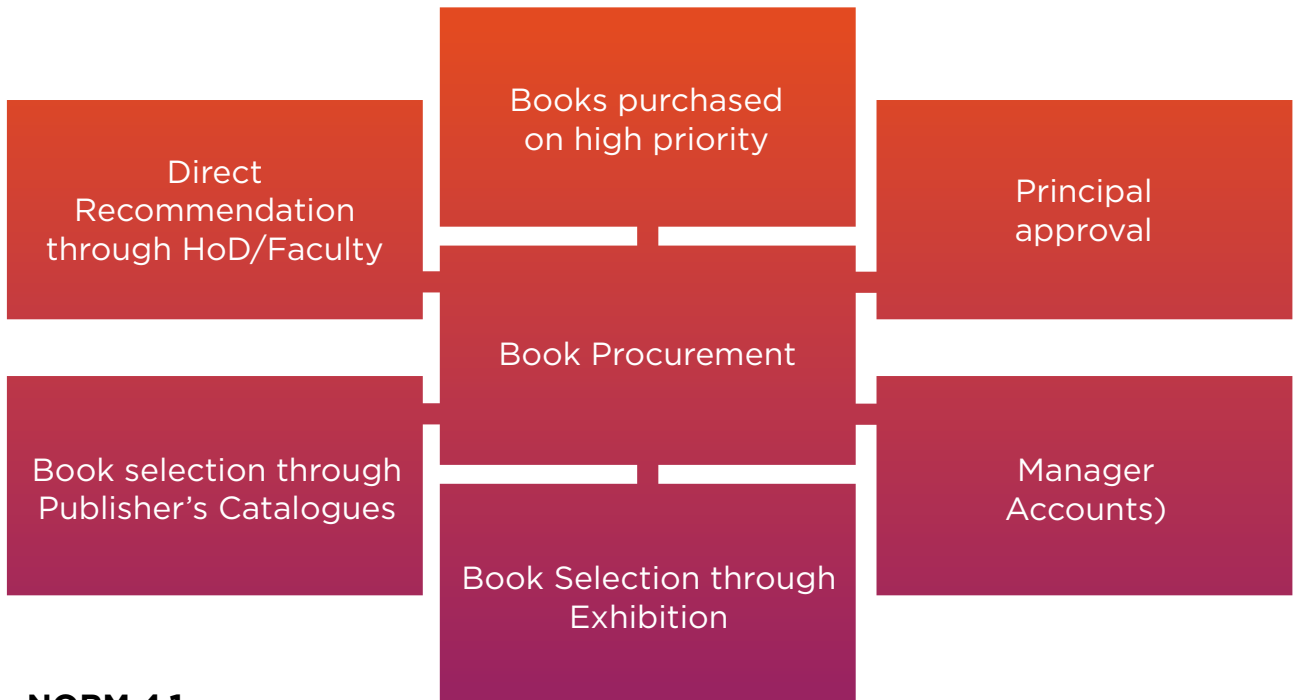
Books purchased on high priority

Direct Recommendation through HoD/Faculty

Principal approval

Book Procurement

Book selection through Publisher’s Catalogues

Manager Accounts)

Book Selection through Exhibition

NORM 4.1